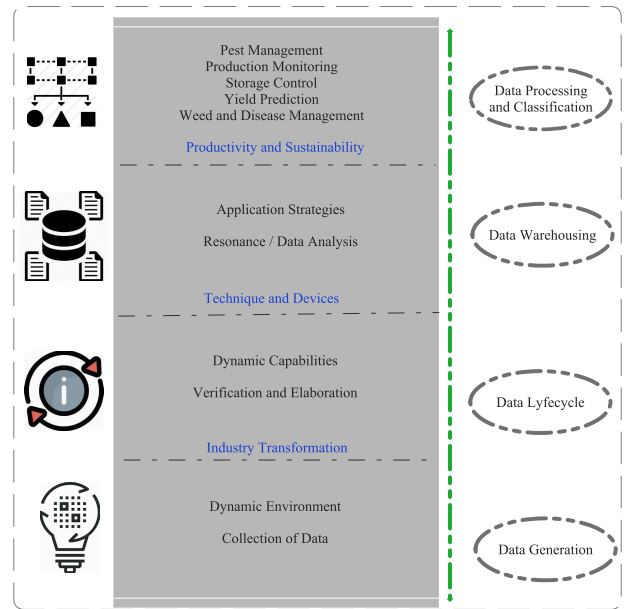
Pest Management
Production Monitoring
Storage Control
Yield Prediction
Weed and Disease Management

Productivity and Sustainability

Data Processing and Classification

Application Strategies

Resonance / Data Analysis

Technique and Devices

Data Warehousing

Dynamic Capabilities

Verification and Elaboration

Industry Transformation

Data Lyfecycle

Dynamic Environment

Collection of Data

Data Generation